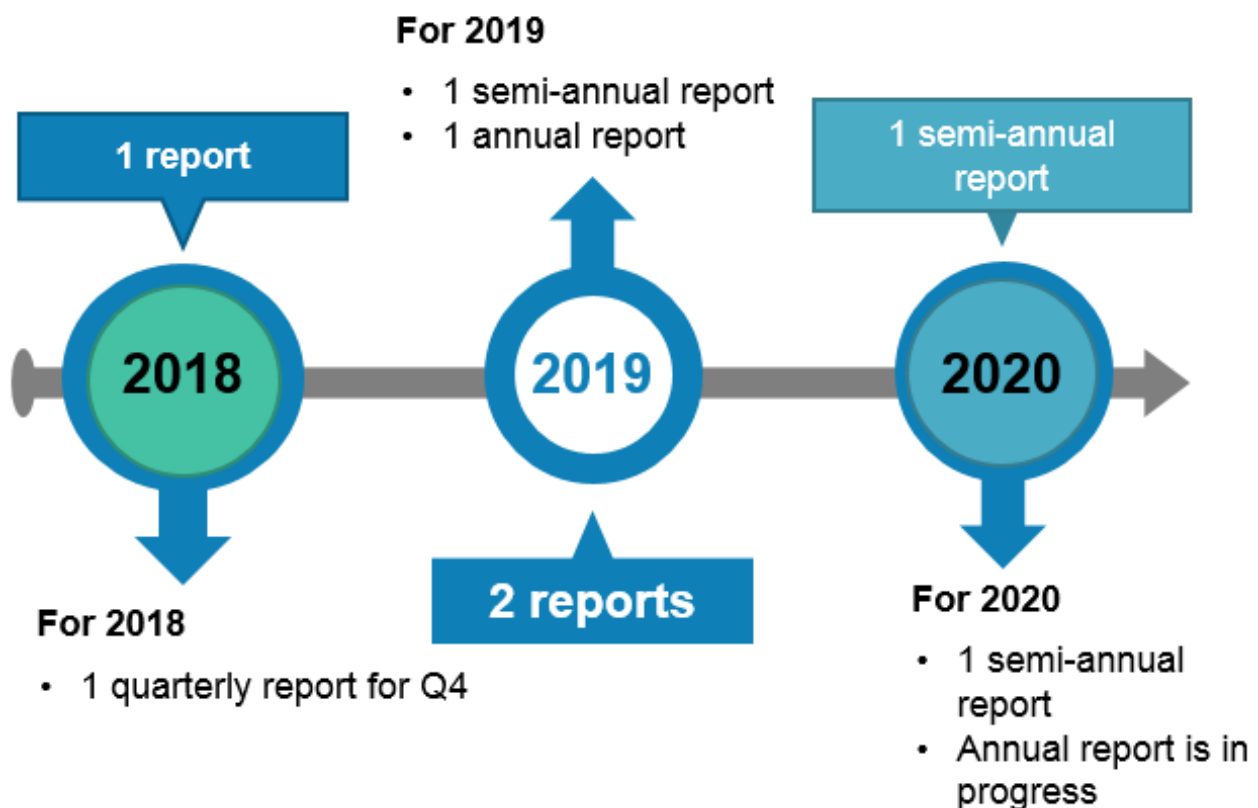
For 2019

- 1 semi-annual report
- 1 annual report

1 report

1 semi-annual report

2018

2019

2020

2 reports

For 2018

- 1 quarterly report for Q4

For 2020

- 1 semi-annual report
- Annual report is in progress